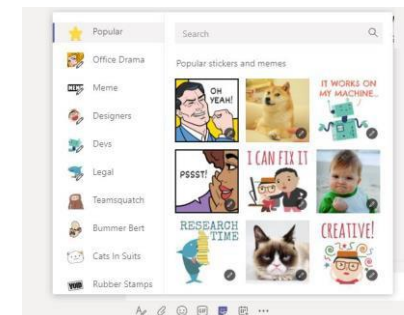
Popular
Office Drama
Meme
Designers
Devs
Legal
Teamsquatch
Bummer Bert
Cats In Suits
Rubber Stamps

Search

Popular stickers and memes

OH YEAH!

IT WORKS ON MY MACHINE...

PSSST!

I CAN FIX IT

RESEARCH TIME

CREATIVE!